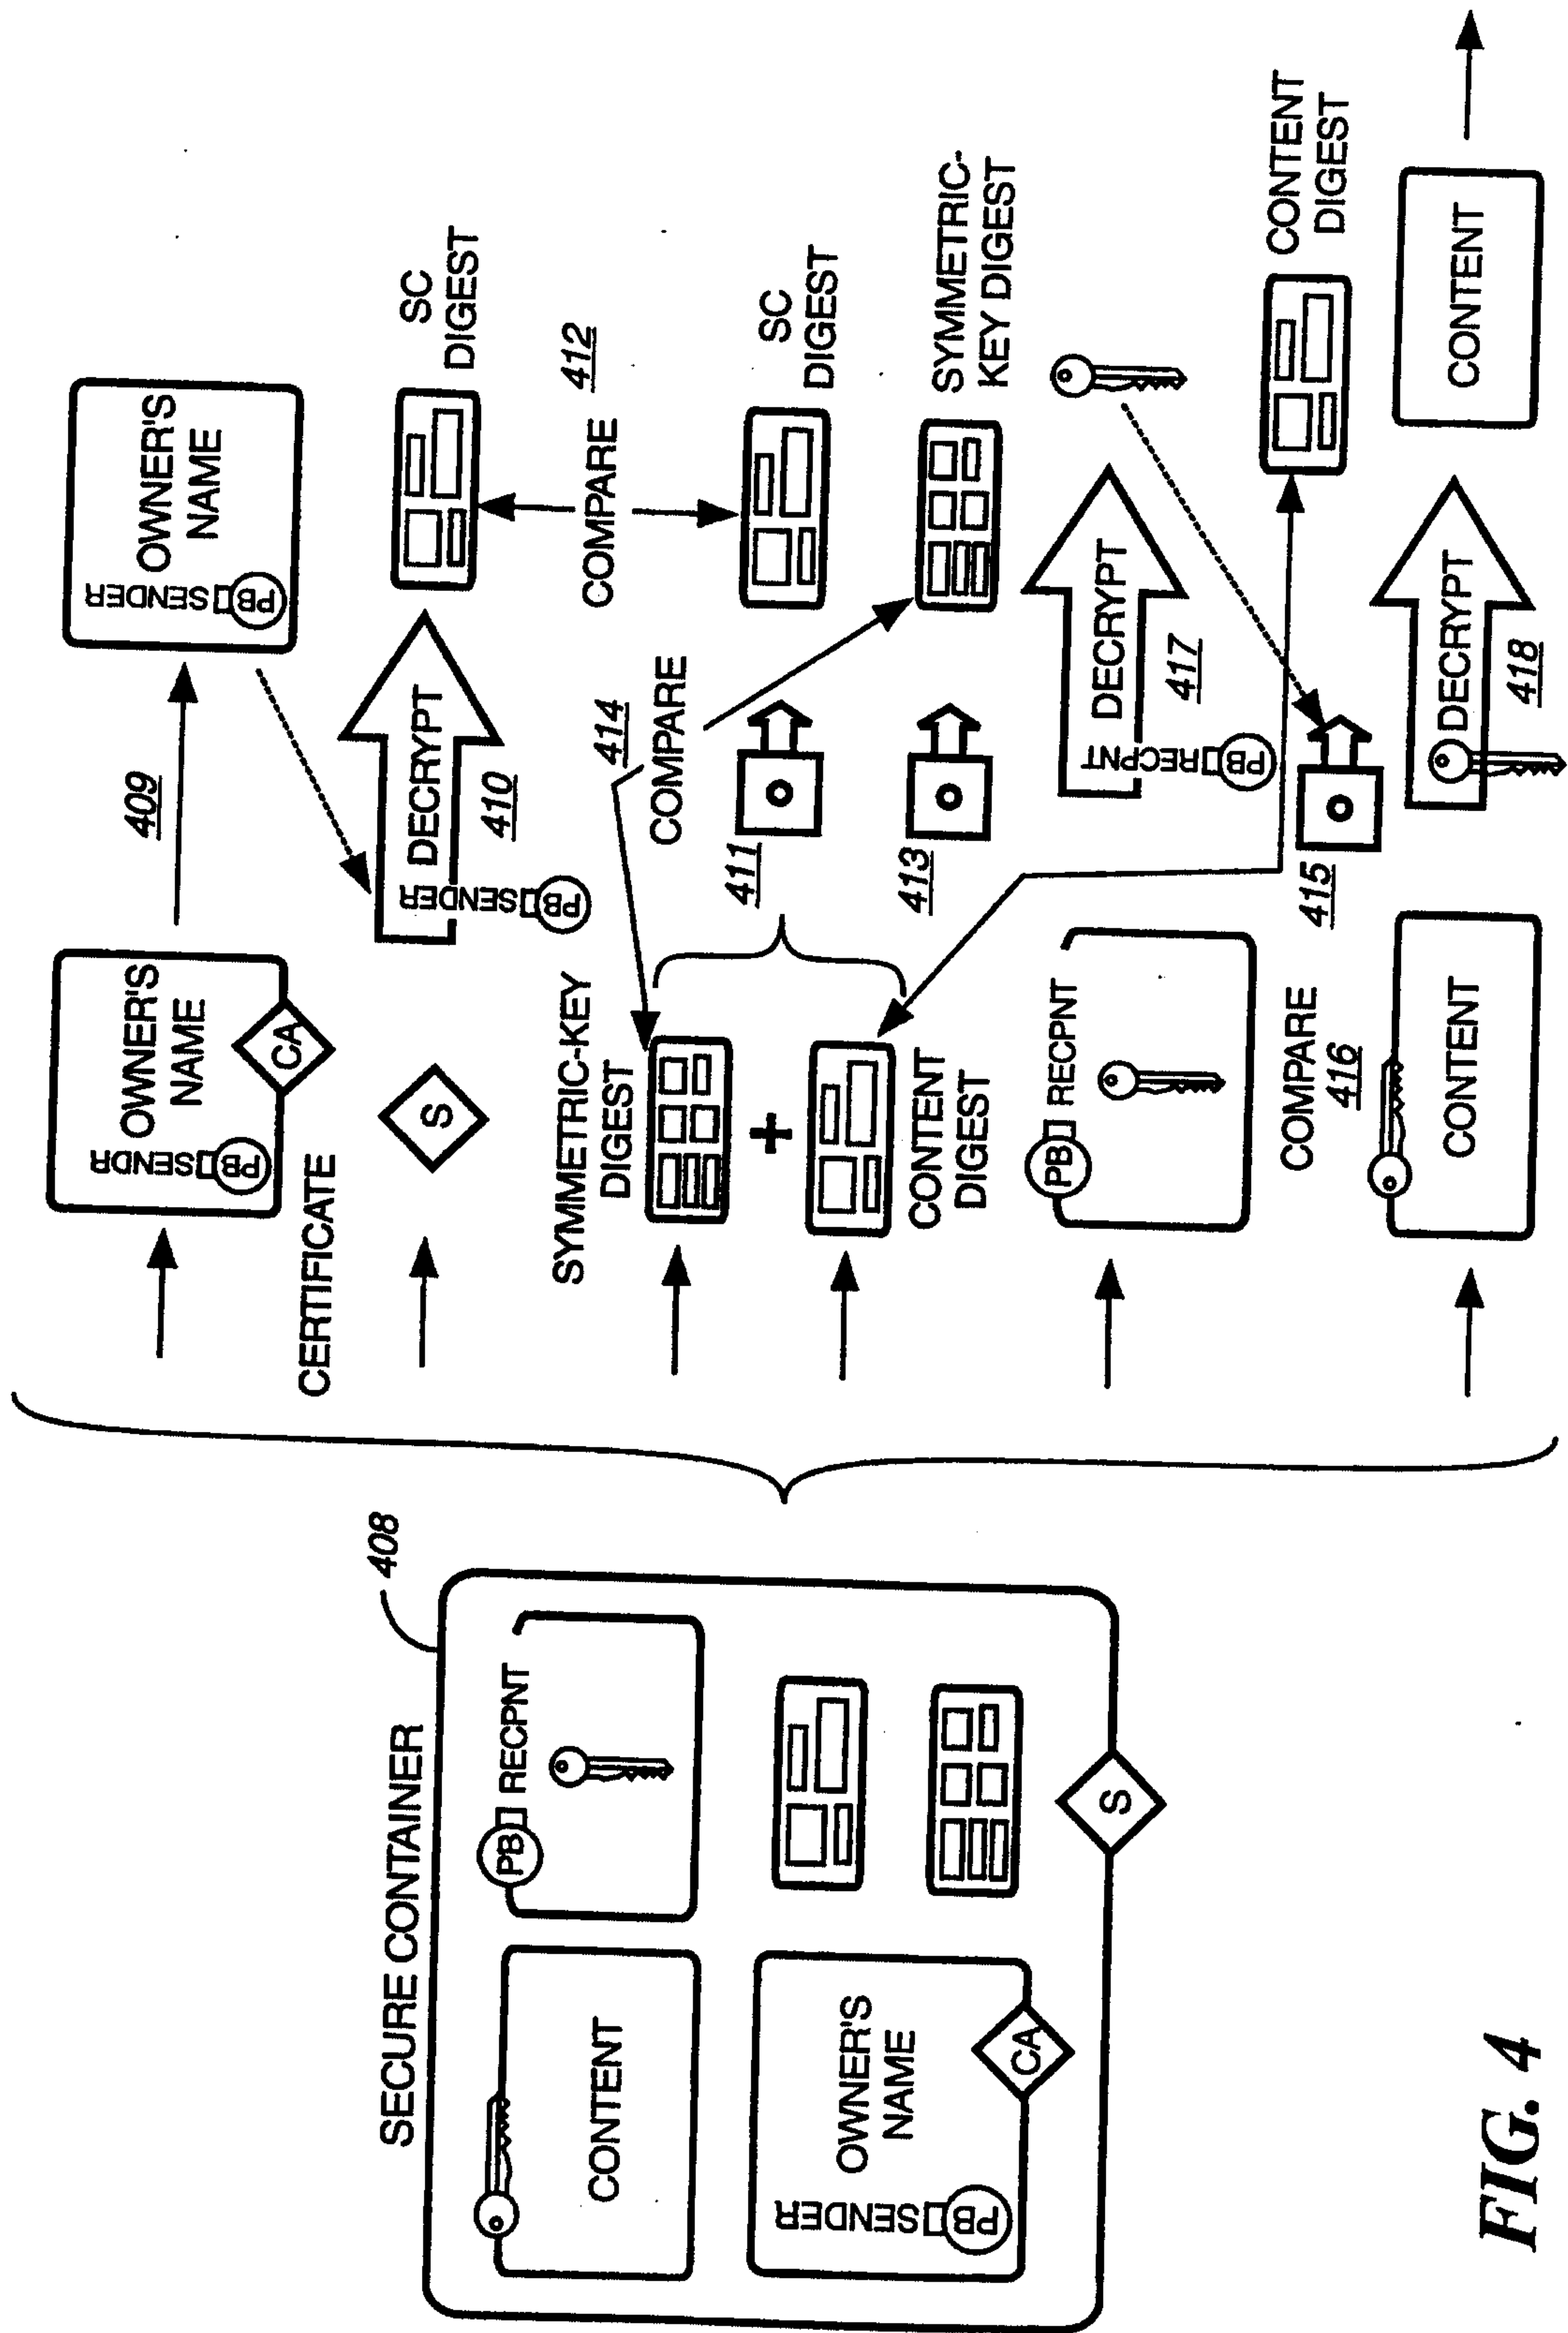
SECURE CONTAINER
408
CONTENT
PB RECPNT
OWNER'S NAME
PB SENDER
CA
S

OWNER'S NAME
PB SENDER
CA
CERTIFICATE
409
OWNER'S NAME
PB SENDER
S
DECRYPT
PB SENDER
410
SC DIGEST
COMPARE
412
SC DIGEST
SYMMETRIC-KEY DIGEST
414
COMPARE
COMPARE
411
413
SYMMETRIC-KEY DIGEST
+
CONTENT DIGEST
SYMMETRIC-KEY DIGEST
PB RECPNT
DECRYPT
PB RECPNT
417
415
CONTENT DIGEST
COMPARE
416
CONTENT
DECRYPT
418
CONTENT

FIG. 4